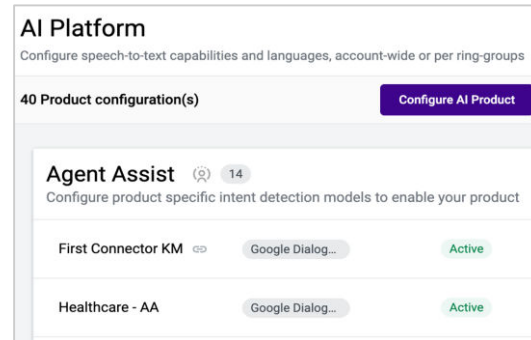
AI Platform

Configure speech-to-text capabilities and languages, account-wide or per ring-groups

40 Product configuration(s)

Configure AI Product

Agent Assist 14

Configure product specific intent detection models to enable your product

| First Connector KM | Google Dialog... | Active |
|---|---|---|
| Healthcare - AA | Google Dialog... | Active |